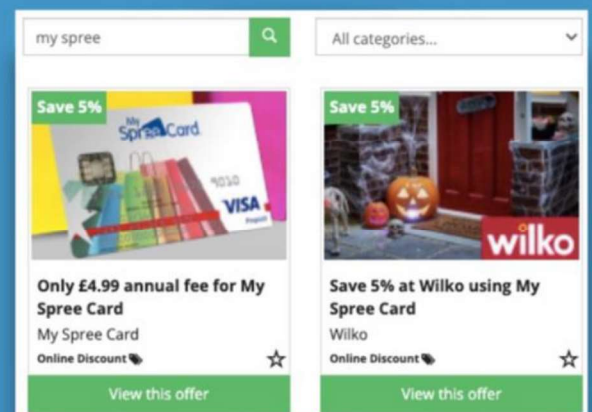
my spree

All categories...

Save 5%

My Spree Card

9030

VISA

Prepaid

Only £4.99 annual fee for My Spree Card

My Spree Card

Online Discount

View this offer

Save 5%

wilko

Save 5% at Wilko using My Spree Card

Wilko

Online Discount

View this offer